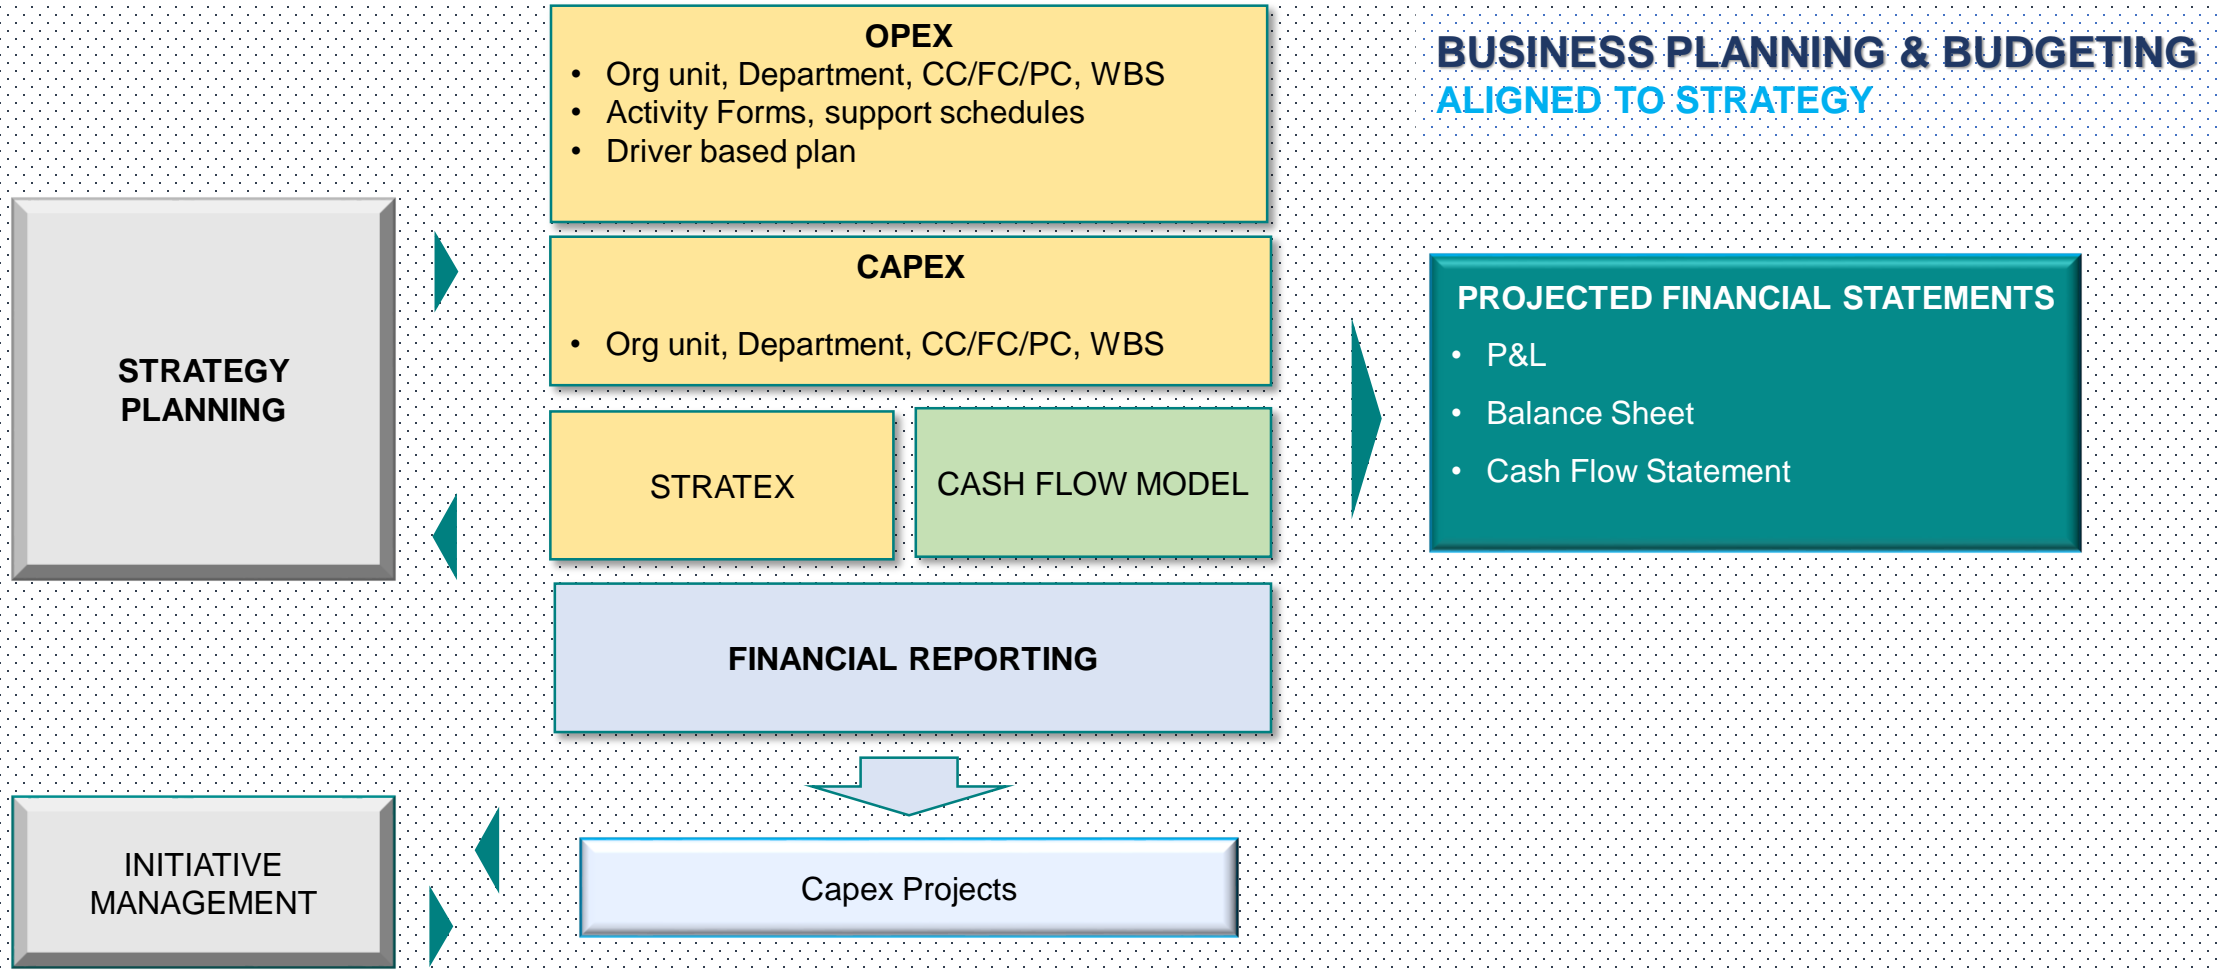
BUSINESS PLANNING & BUDGETING
ALIGNED TO STRATEGY

OPEX
• Org unit, Department, CC/FC/PC, WBS
• Activity Forms, support schedules
• Driver based plan

STRATEGY PLANNING

CAPEX
• Org unit, Department, CC/FC/PC, WBS

PROJECTED FINANCIAL STATEMENTS
• P&L
• Balance Sheet
• Cash Flow Statement

STRATEX

CASH FLOW MODEL

FINANCIAL REPORTING

INITIATIVE MANAGEMENT

Capex Projects